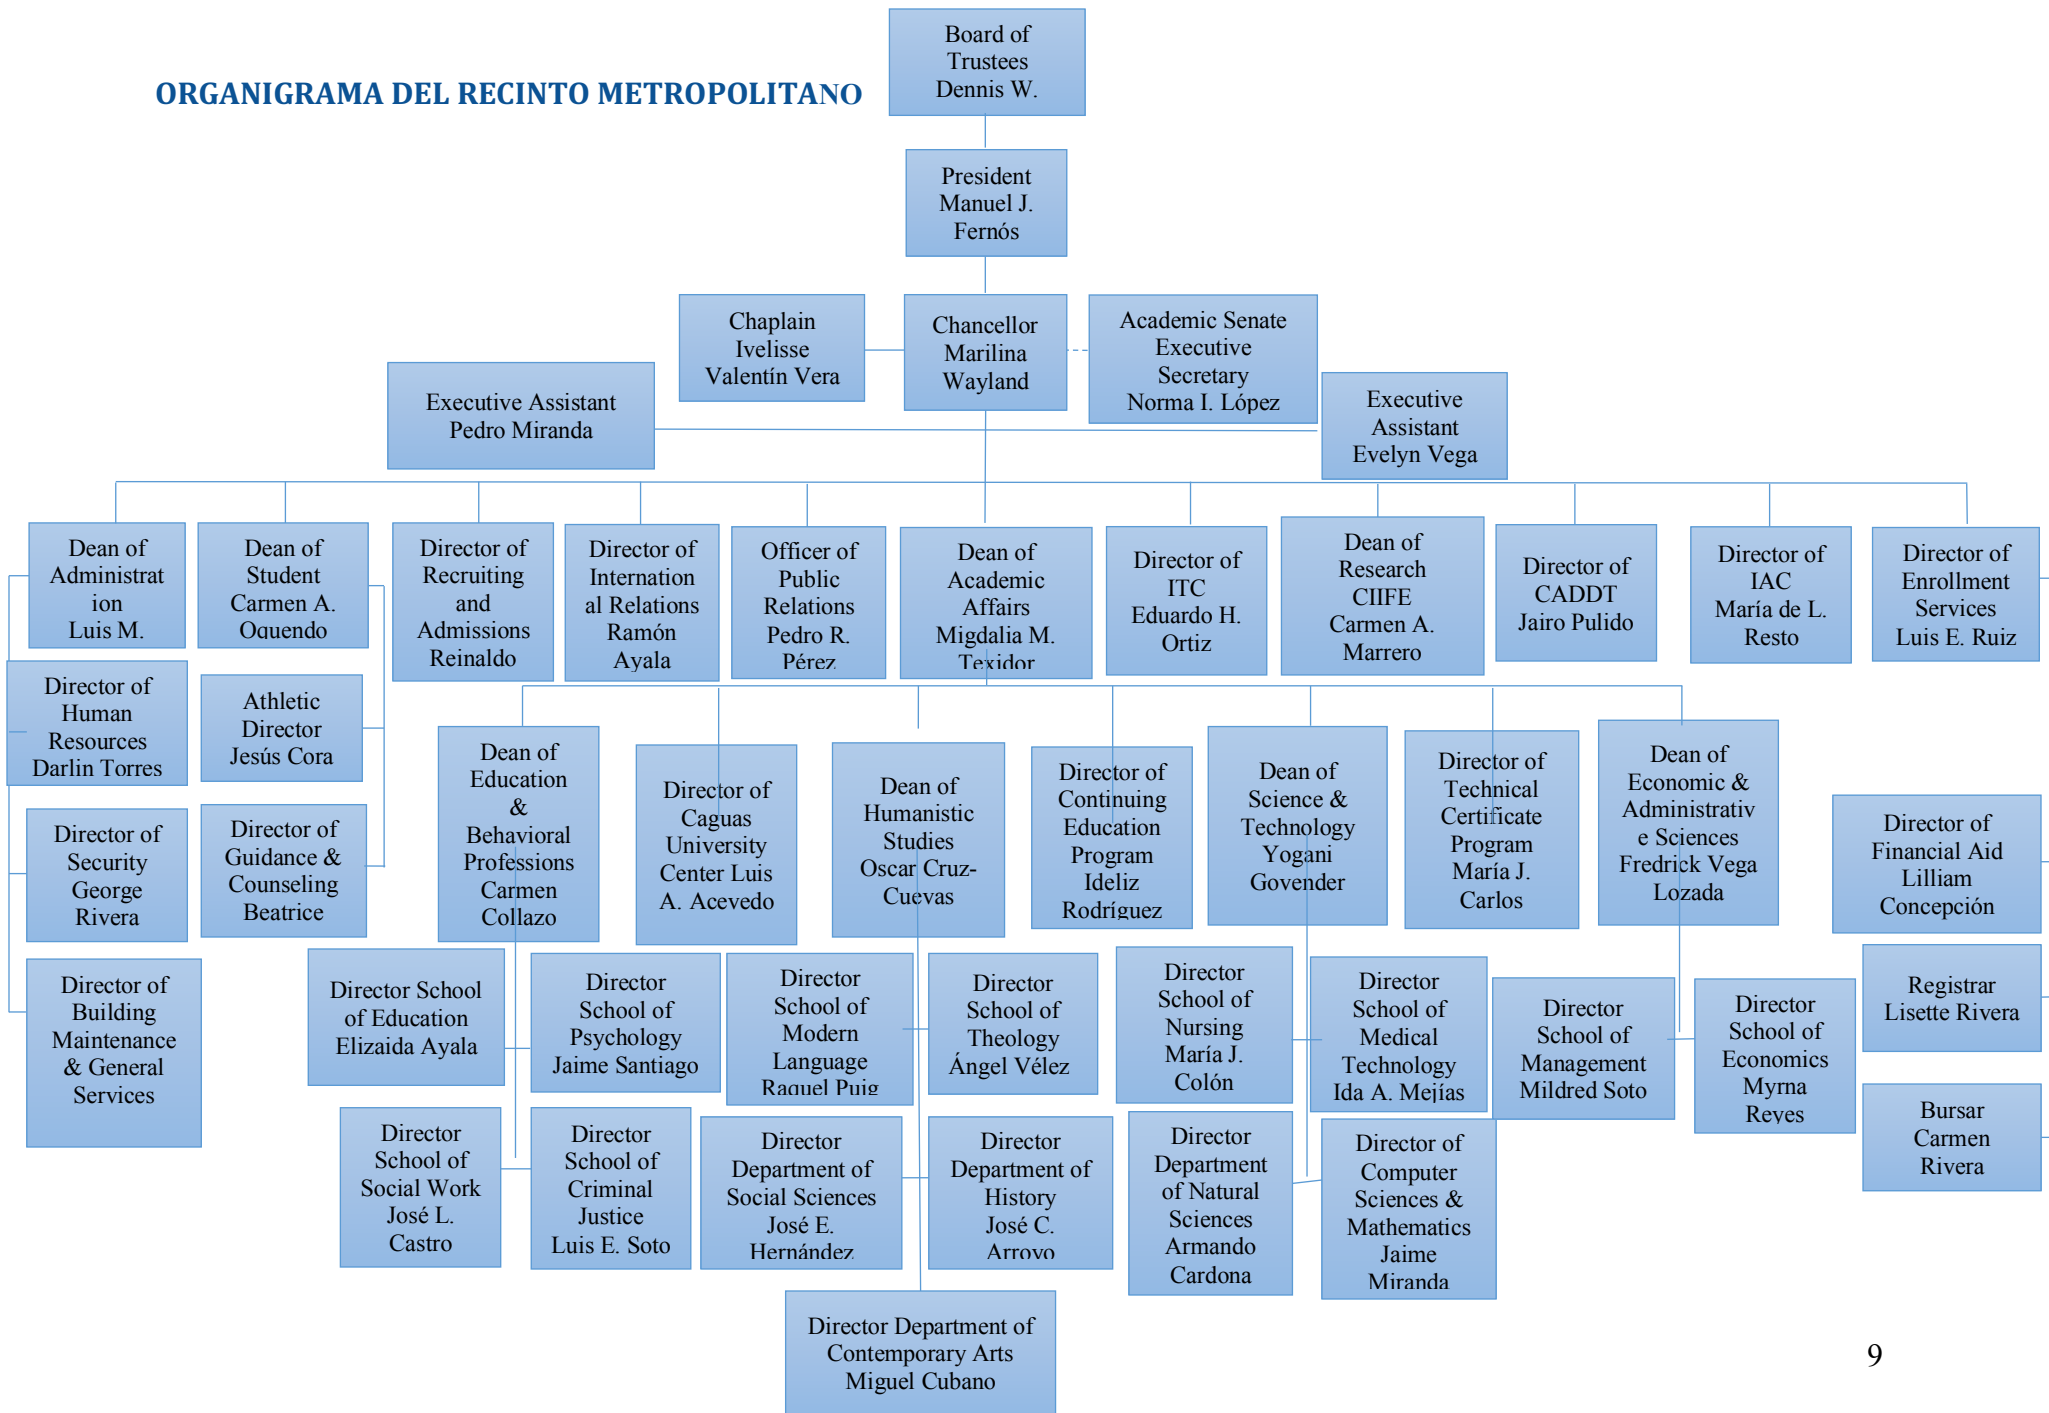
ORGANIGRAMA DEL RECINTO METROPOLITANO

Board of Trustees Dennis W.

President Manuel J. Fernós

Chaplain Ivelisse Valentín Vera

Chancellor Marilina Wayland

Academic Senate Executive Secretary Norma I. López

Executive Assistant Pedro Miranda

Executive Assistant Evelyn Vega

Dean of Administration Luis M.

Dean of Student Carmen A. Oquendo

Director of Recruiting and Admissions Reinaldo

Director of International Relations Ramón Ayala

Officer of Public Relations Pedro R. Pérez

Dean of Academic Affairs Migdalia M. Texidor

Director of ITC Eduardo H. Ortiz

Dean of Research CIIFE Carmen A. Marrero

Director of CADDT Jairo Pulido

Director of IAC María de L. Resto

Director of Enrollment Services Luis E. Ruiz

Director of Human Resources Darlin Torres

Athletic Director Jesús Cora

Director of Security George Rivera

Director of Guidance & Counseling Beatrice

Director of Building Maintenance & General Services

Dean of Education & Behavioral Professions Carmen Collazo

Director of Caguas University Center Luis A. Acevedo

Dean of Humanistic Studies Oscar Cruz-Cuevas

Director of Continuing Education Program Ideliz Rodríguez

Dean of Science & Technology Yogani Govender

Director of Technical Certificate Program María J. Carlos

Dean of Economic & Administrative Sciences Fredrick Vega Lozada

Director of Financial Aid Lilliam Concepción

Director School of Education Elizaida Ayala

Director School of Psychology Jaime Santiago

Director School of Modern Language Raquel Puig

Director School of Theology Ángel Vélez

Director School of Nursing María J. Colón

Director School of Medical Technology Ida A. Mejías

Director School of Management Mildred Soto

Director School of Economics Myrna Reyes

Registrar Lisette Rivera

Director School of Social Work José L. Castro

Director School of Criminal Justice Luis E. Soto

Director Department of Social Sciences José E. Hernández

Director Department of History José C. Arroyo

Director Department of Natural Sciences Armando Cardona

Director of Computer Sciences & Mathematics Jaime Miranda

Bursar Carmen Rivera

Director Department of Contemporary Arts Miguel Cubano

9